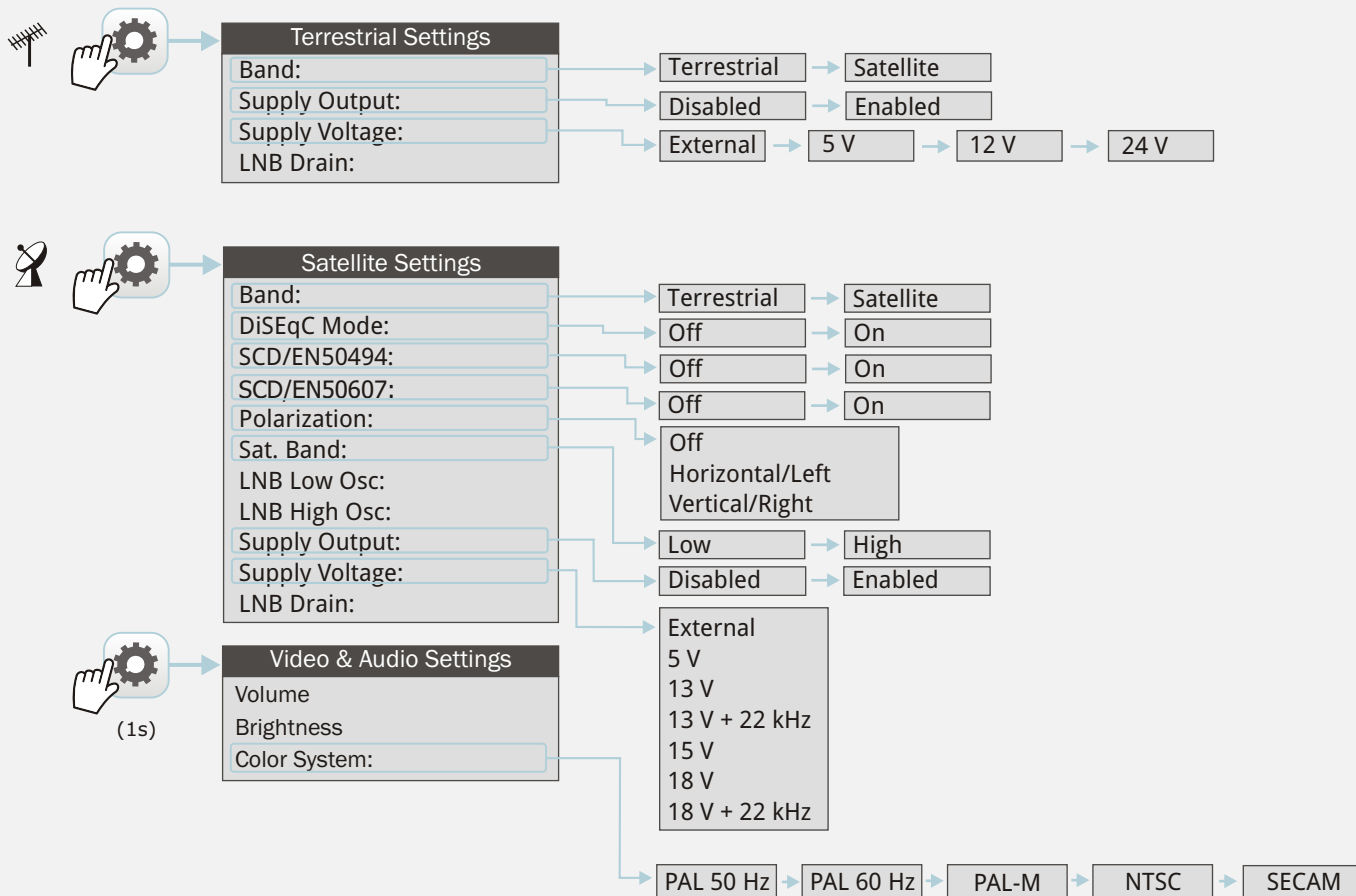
Terrestrial Settings
Band:
Supply Output:
Supply Voltage:
LNB Drain:

Terrestrial
Satellite
Disabled
Enabled
External
5 V
12 V
24 V

Satellite Settings
Band:
DiSEqC Mode:
SCD/EN50494:
SCD/EN50607:
Polarization:
Sat. Band:
LNB Low Osc:
LNB High Osc:
Supply Output:
Supply Voltage:
LNB Drain:

Terrestrial
Satellite
Off
On
Off
On
Off
On
Off
Horizontal/Left
Vertical/Right
Low
High
Disabled
Enabled
External
5 V
13 V
13 V + 22 kHz
15 V
18 V
18 V + 22 kHz

(1s)
Video & Audio Settings
Volume
Brightness
Color System:

PAL 50 Hz
PAL 60 Hz
PAL-M
NTSC
SECAM